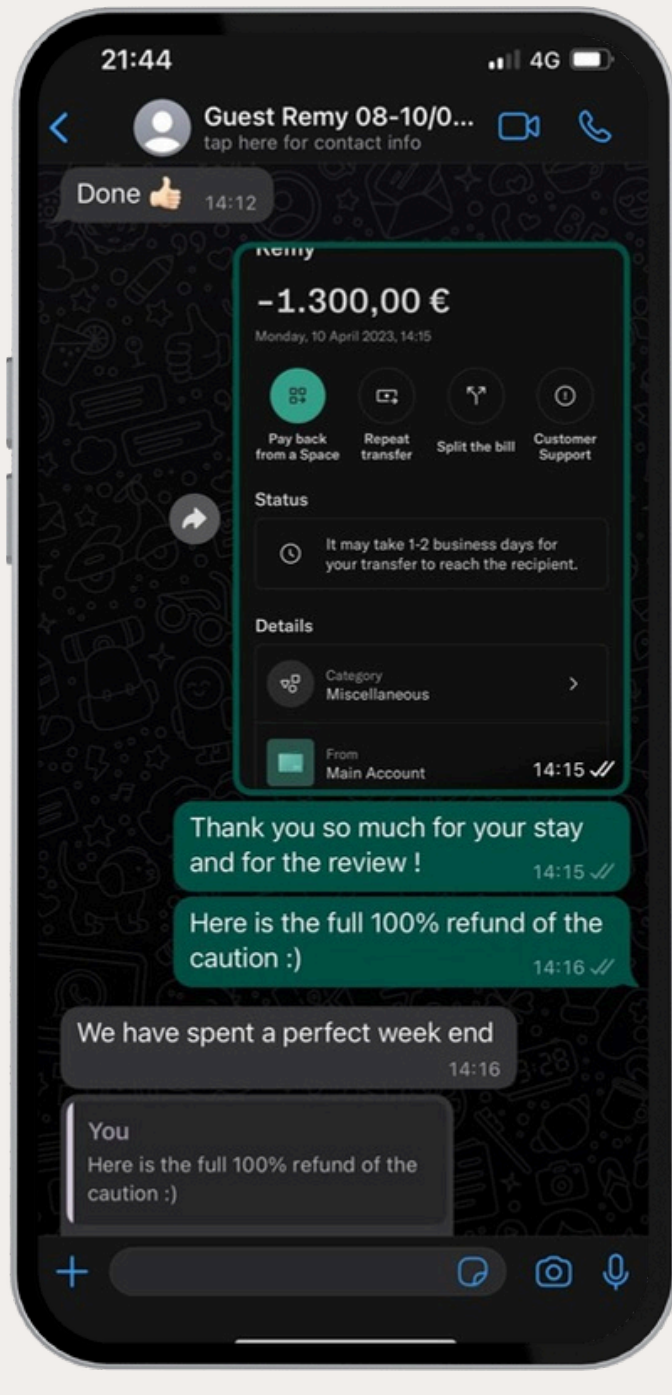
21:44

4G

Guest Remy 08-10/0...
tap here for contact info

Done 👍 14:12

Remy

-1.300,00 €

Monday, 10 April 2023, 14:15

Pay back from a Space

Repeat transfer

Split the bill

Customer Support

Status

It may take 1-2 business days for your transfer to reach the recipient.

Details

Category
Miscellaneous

From
Main Account

14:15

Thank you so much for your stay and for the review !
14:15

Here is the full 100% refund of the caution :)
14:16

We have spent a perfect week end
14:16

You
Here is the full 100% refund of the caution :)